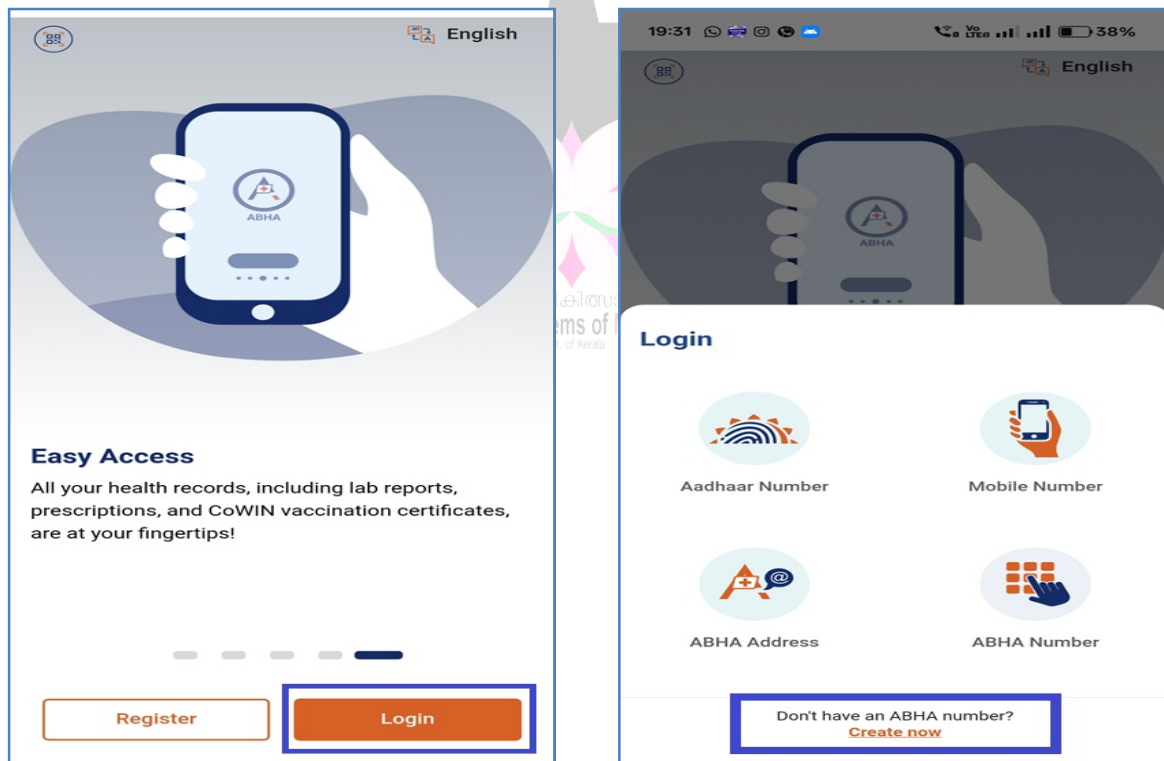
English

ABHA

Easy Access

All your health records, including lab reports, prescriptions, and CoWIN vaccination certificates, are at your fingertips!

Register

Login

ems of
. of Kerala

19:31

38%

English

ABHA

Login

Aadhaar Number

Mobile Number

ABHA Address

ABHA Number

Don't have an ABHA number?
Create now